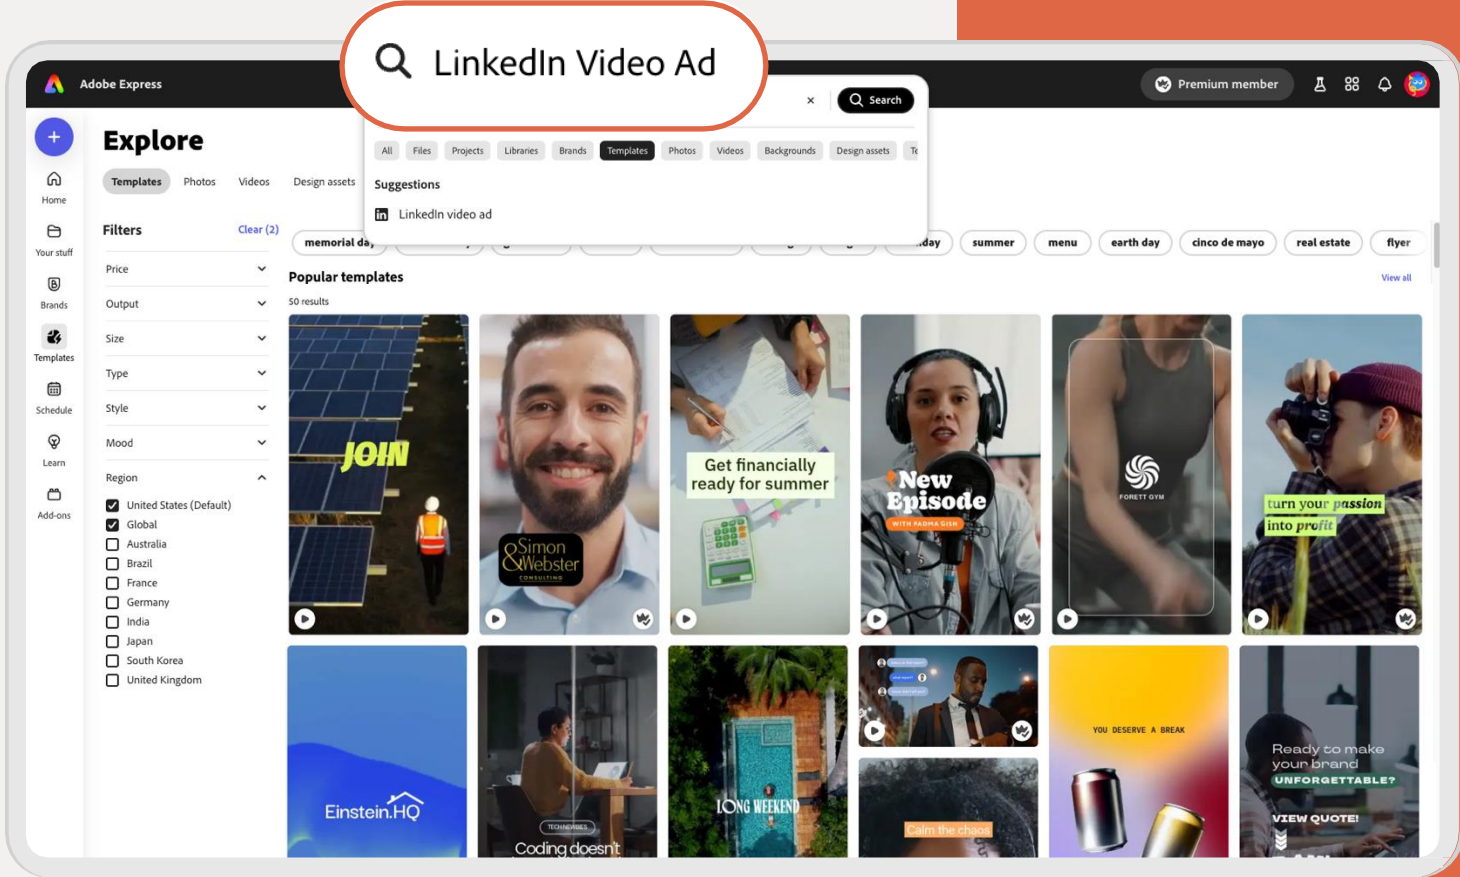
LinkedIn Video Ad

Adobe Express

Premium member

Search

All Files Projects Libraries Brands Templates Photos Videos Backgrounds Design assets Te

Suggestions

LinkedIn video ad

Home

Your stuff

Brands

Templates

Schedule

Learn

Add-ons

Explore

Templates Photos Videos Design assets

Filters Clear (2)

Price

Output

Size

Type

Style

Mood

Region

United States (Default)

Global

Australia

Brazil

France

Germany

India

Japan

South Korea

United Kingdom

memorial day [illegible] day summer menu earth day cinco de mayo real estate flyer

Popular templates

View all

50 results

JOIN

Simon & Webster CONSULTING

Get financially ready for summer

New Episode WITH PADMA GISH

FORETT GYM

turn your passion into profit

Einstein.HQ

TECHNOWIRES

Coding doesn't

LONG WEEKEND

Calm the chaos

YOU DESERVE A BREAK

Ready to make your brand UNFORGETTABLE?

VIEW QUOTE!